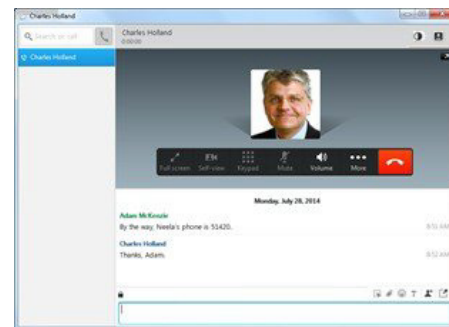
Charles Holland

Search or call

Charles Holland

Charles Holland
0:00:00

Full screen

Self-view

Keypad

Mute

Volume

More

Monday, July 28, 2014

Adam McKenzie
By the way, Neela's phone is 51420.
8:51 AM

Charles Holland
Thanks, Adam.
8:52 AM